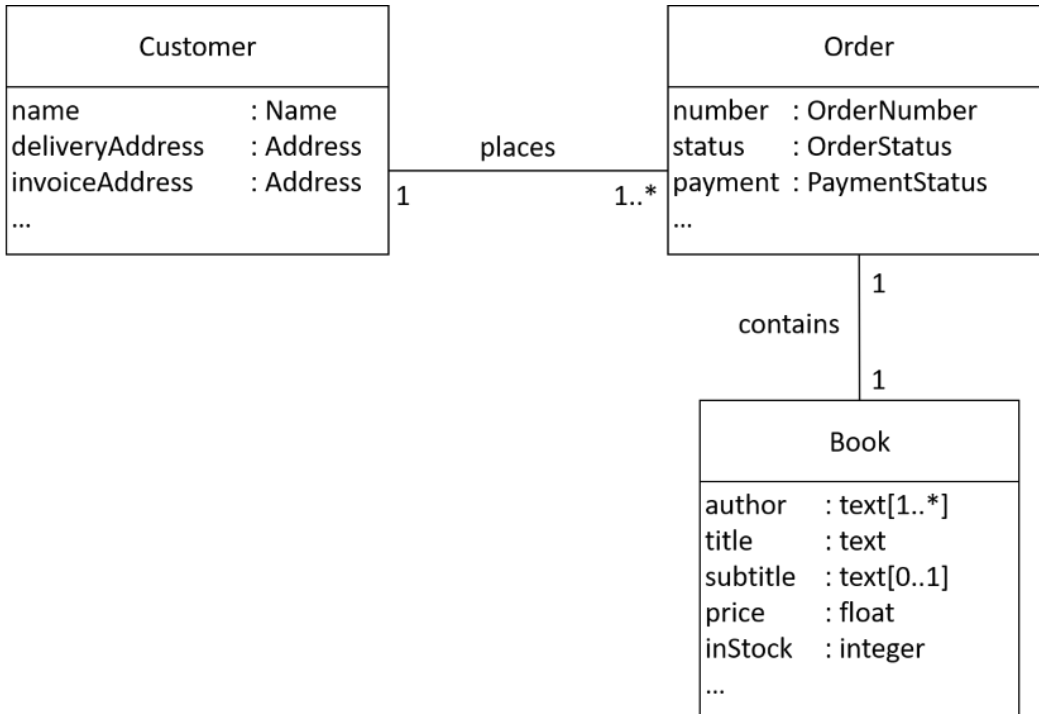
Customer

name : Name
deliveryAddress : Address
invoiceAddress : Address
...

places

1

1..*

Order

number : OrderNumber
status : OrderStatus
payment : PaymentStatus
...

1

contains

1

Book

author : text[1..*]
title : text
subtitle : text[0..1]
price : float
inStock : integer
...